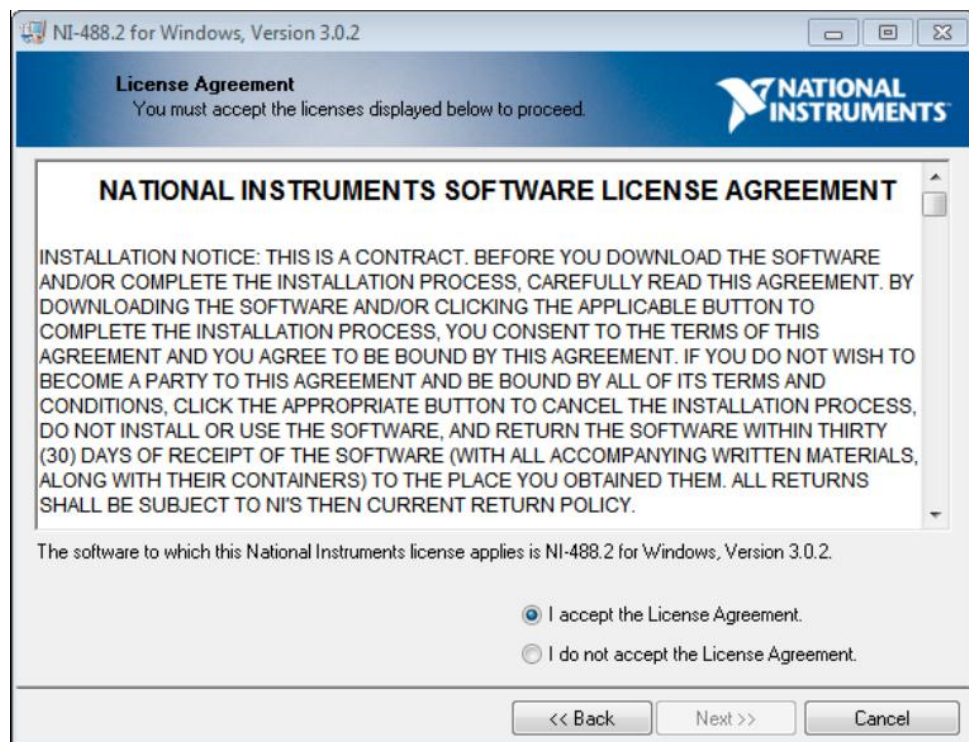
NI-488.2 for Windows, Version 3.0.2

License Agreement
You must accept the licenses displayed below to proceed.

NATIONAL INSTRUMENTS

NATIONAL INSTRUMENTS SOFTWARE LICENSE AGREEMENT

INSTALLATION NOTICE: THIS IS A CONTRACT. BEFORE YOU DOWNLOAD THE SOFTWARE AND/OR COMPLETE THE INSTALLATION PROCESS, CAREFULLY READ THIS AGREEMENT. BY DOWNLOADING THE SOFTWARE AND/OR CLICKING THE APPLICABLE BUTTON TO COMPLETE THE INSTALLATION PROCESS, YOU CONSENT TO THE TERMS OF THIS AGREEMENT AND YOU AGREE TO BE BOUND BY THIS AGREEMENT. IF YOU DO NOT WISH TO BECOME A PARTY TO THIS AGREEMENT AND BE BOUND BY ALL OF ITS TERMS AND CONDITIONS, CLICK THE APPROPRIATE BUTTON TO CANCEL THE INSTALLATION PROCESS, DO NOT INSTALL OR USE THE SOFTWARE, AND RETURN THE SOFTWARE WITHIN THIRTY (30) DAYS OF RECEIPT OF THE SOFTWARE (WITH ALL ACCOMPANYING WRITTEN MATERIALS, ALONG WITH THEIR CONTAINERS) TO THE PLACE YOU OBTAINED THEM. ALL RETURNS SHALL BE SUBJECT TO NI'S THEN CURRENT RETURN POLICY.

The software to which this National Instruments license applies is NI-488.2 for Windows, Version 3.0.2.

I accept the License Agreement.
I do not accept the License Agreement.

<< Back
Next >>
Cancel